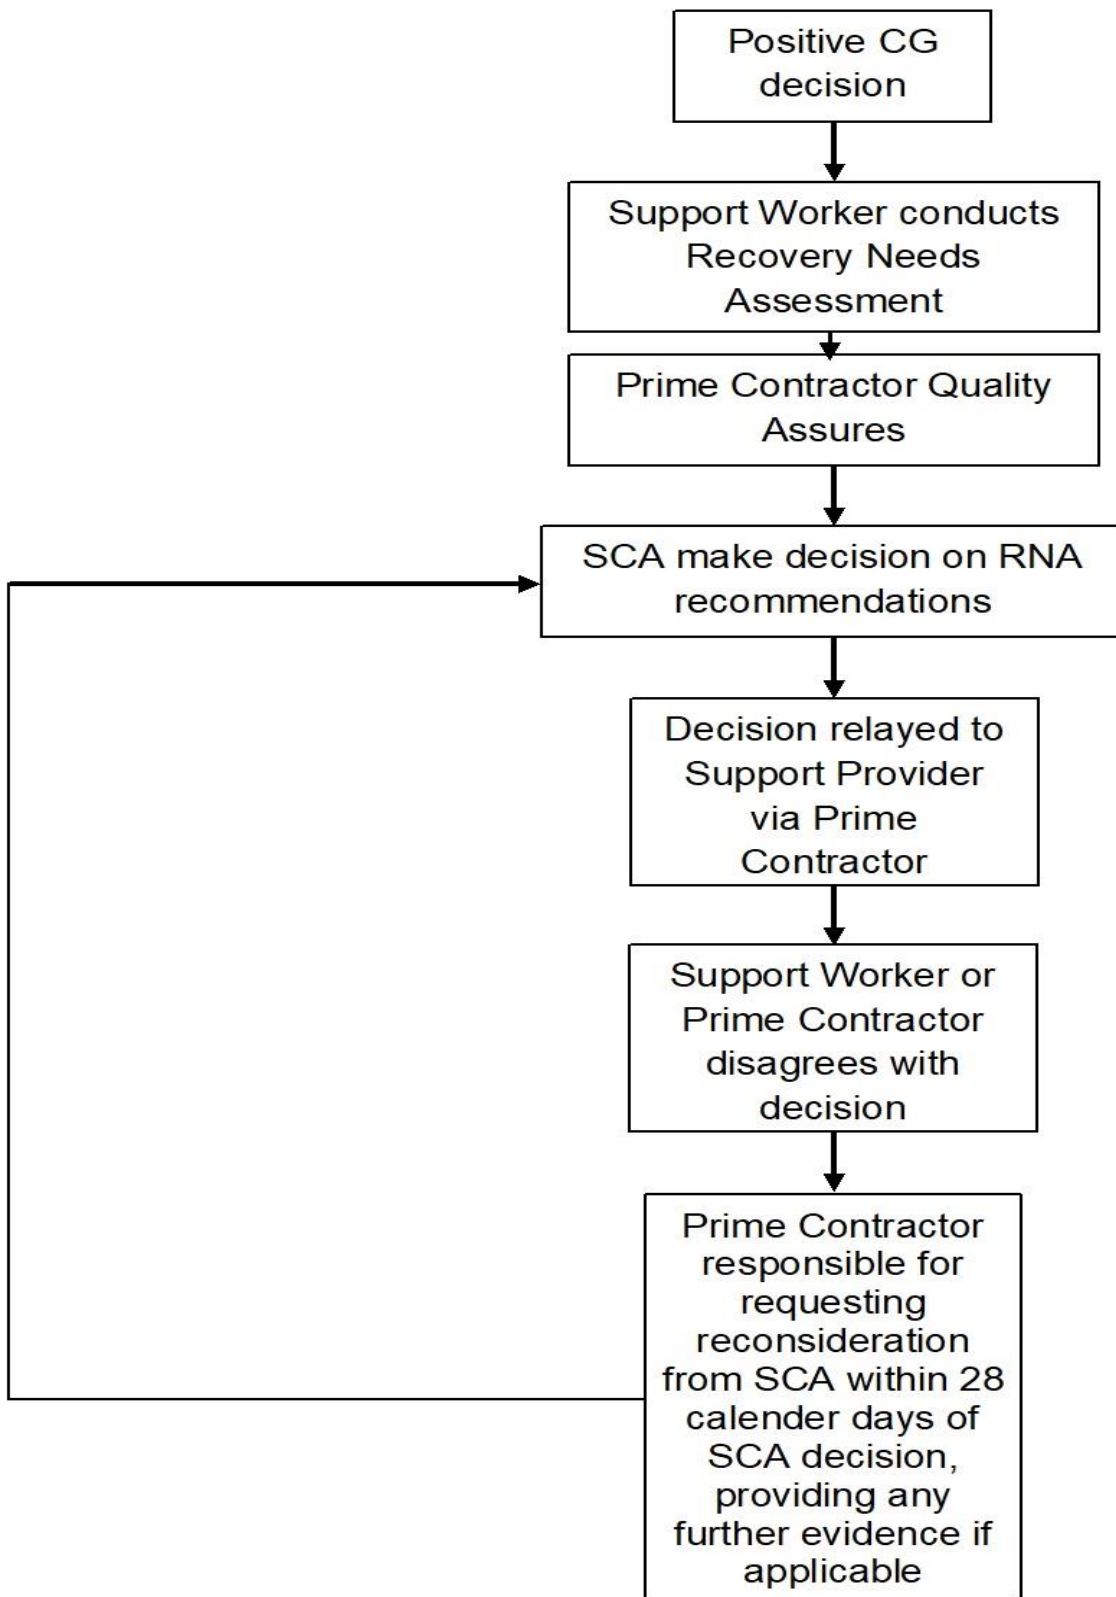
Positive CG decision

Support Worker conducts Recovery Needs Assessment

Prime Contractor Quality Assures

SCA make decision on RNA recommendations

Decision relayed to Support Provider via Prime Contractor

Support Worker or Prime Contractor disagrees with decision

Prime Contractor responsible for requesting reconsideration from SCA within 28 calender days of SCA decision, providing any further evidence if applicable